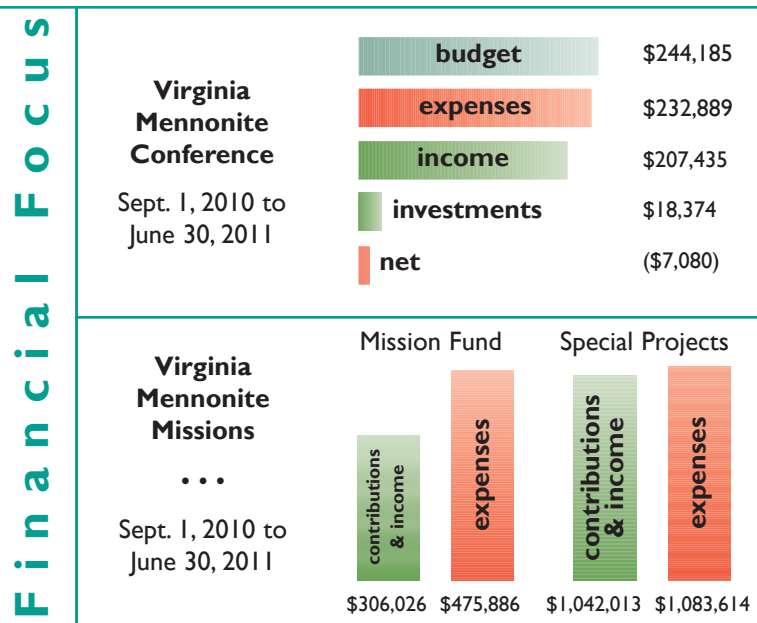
Financial Focus

Virginia Mennonite Conference

Sept. 1, 2010 to June 30, 2011

budget $244,185
expenses $232,889
income $207,435
investments $18,374
net ($7,080)

Virginia Mennonite Missions

• • •

Sept. 1, 2010 to June 30, 2011

Mission Fund

contributions & income
$306,026

expenses
$475,886

Special Projects

contributions & income
$1,042,013

expenses
$1,083,614